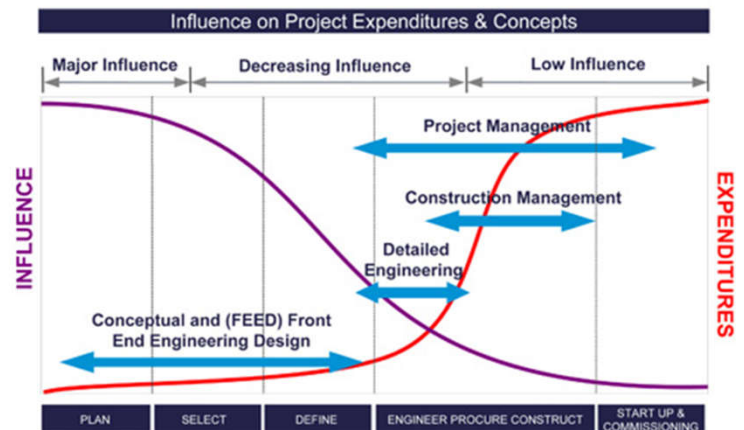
Influence on Project Expenditures & Concepts

Major Influence

Decreasing Influence

Low Influence

INFLUENCE

EXPENDITURES

Project Management

Construction Management

Detailed Engineering

Conceptual and (FEED) Front End Engineering Design

PLAN

SELECT

DEFINE

ENGINEER PROCURE CONSTRUCT

START UP & COMMISSIONING